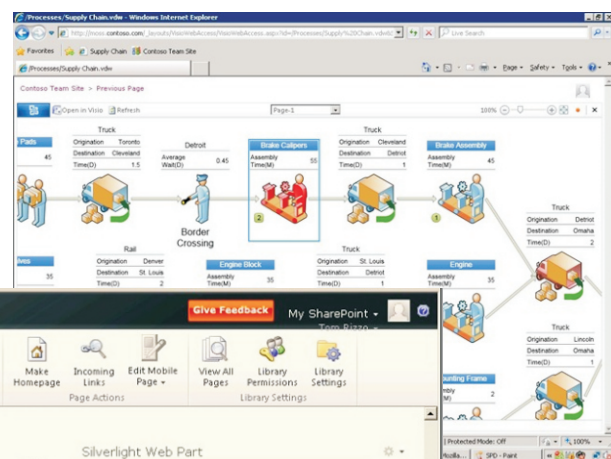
/Processes/Supply Chain.vdw - Windows Internet Explorer

http://moss.contoso.com/_layouts/VisioWebAccess/VisioWebAccess.aspx?id=/Processes/Supply%20Chain.vdw

Live Search

Favorites | Supply Chain | Contoso Team Site

/Processes/Supply Chain.vdw

Page | Safety | Tools

Contoso Team Site > Previous Page

Open in Visio | Refresh

Page-1

100%

Pads
45

Truck
| Origination | Toronto |
|---|---|
| Destination | Cleveland |
| Time(D) | 1.5 |

Detroit
Average Wait(D) 0.45

Brake Calipers
Assembly Time(M) 55

Truck
| Origination | Cleveland |
|---|---|
| Destination | Detroit |
| Time(D) | 1 |

Brake Assembly
Assembly Time(M) 35

2

1

Border Crossing

Truck
| Origination | Detroit |
|---|---|
| Destination | Omaha |
| Time(D) | 2 |

Rail
| Origination | Denver |
|---|---|
| Destination | St. Louis |
| Time(D) | 2 |

Engine Block
Assembly Time(M) 35

Truck
| Origination | St. Louis |
|---|---|
| Destination | Detroit |
| Time(D) | 1 |

Engine
35

ves
35

Truck
| Origination | Lincoln |
|---|---|
| Destination | Omaha |
| Time(D) | |

unting Frame
2

Give Feedback | My SharePoint | Tom Rizzo

Make Homepage | Incoming Links | Edit Mobile Page | View All Pages | Library Permissions | Library Settings

Page Actions | Library Settings

Silverlight Web Part

Protected Mode: Off | 100%